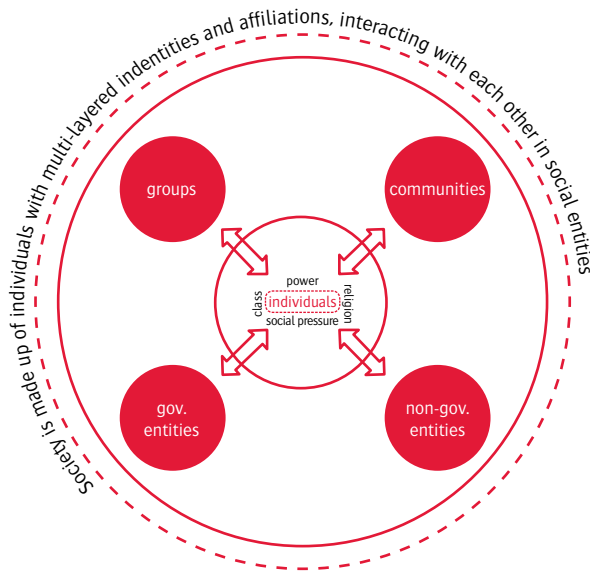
Society is made up of individuals with multi-layered indentities and affiliations, interacting with each other in social entities

groups

communities

power
class
individuals
religion
social pressure

gov. entities

non-gov. entities